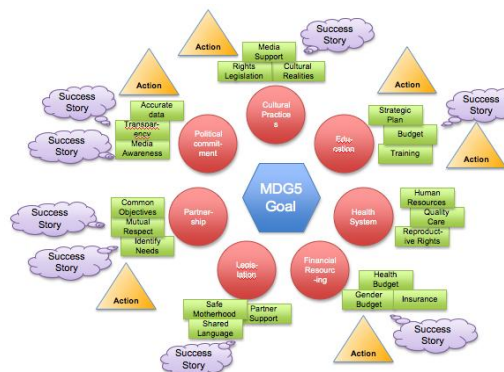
MDG5 Goal

Cultural Practices

Media Support

Rights Legislation

Cultural Realities

Action

Success Story

Education

Strategic Plan

Budget

Training

Action

Success Story

Health System

Human Resources

Quality Care

Reproductive Rights

Financial Resourcing

Health Budget

Gender Budget

Insurance

Action

Success Story

Legislation

Safe Motherhood

Partner Support

Shared Language

Success Story

Partnership

Common Objectives

Mutual Respect

Identify Needs

Action

Success Story

Success Story

Political commitment

Accurate data

Transparency

Media Awareness

Action

Success Story

Success Story